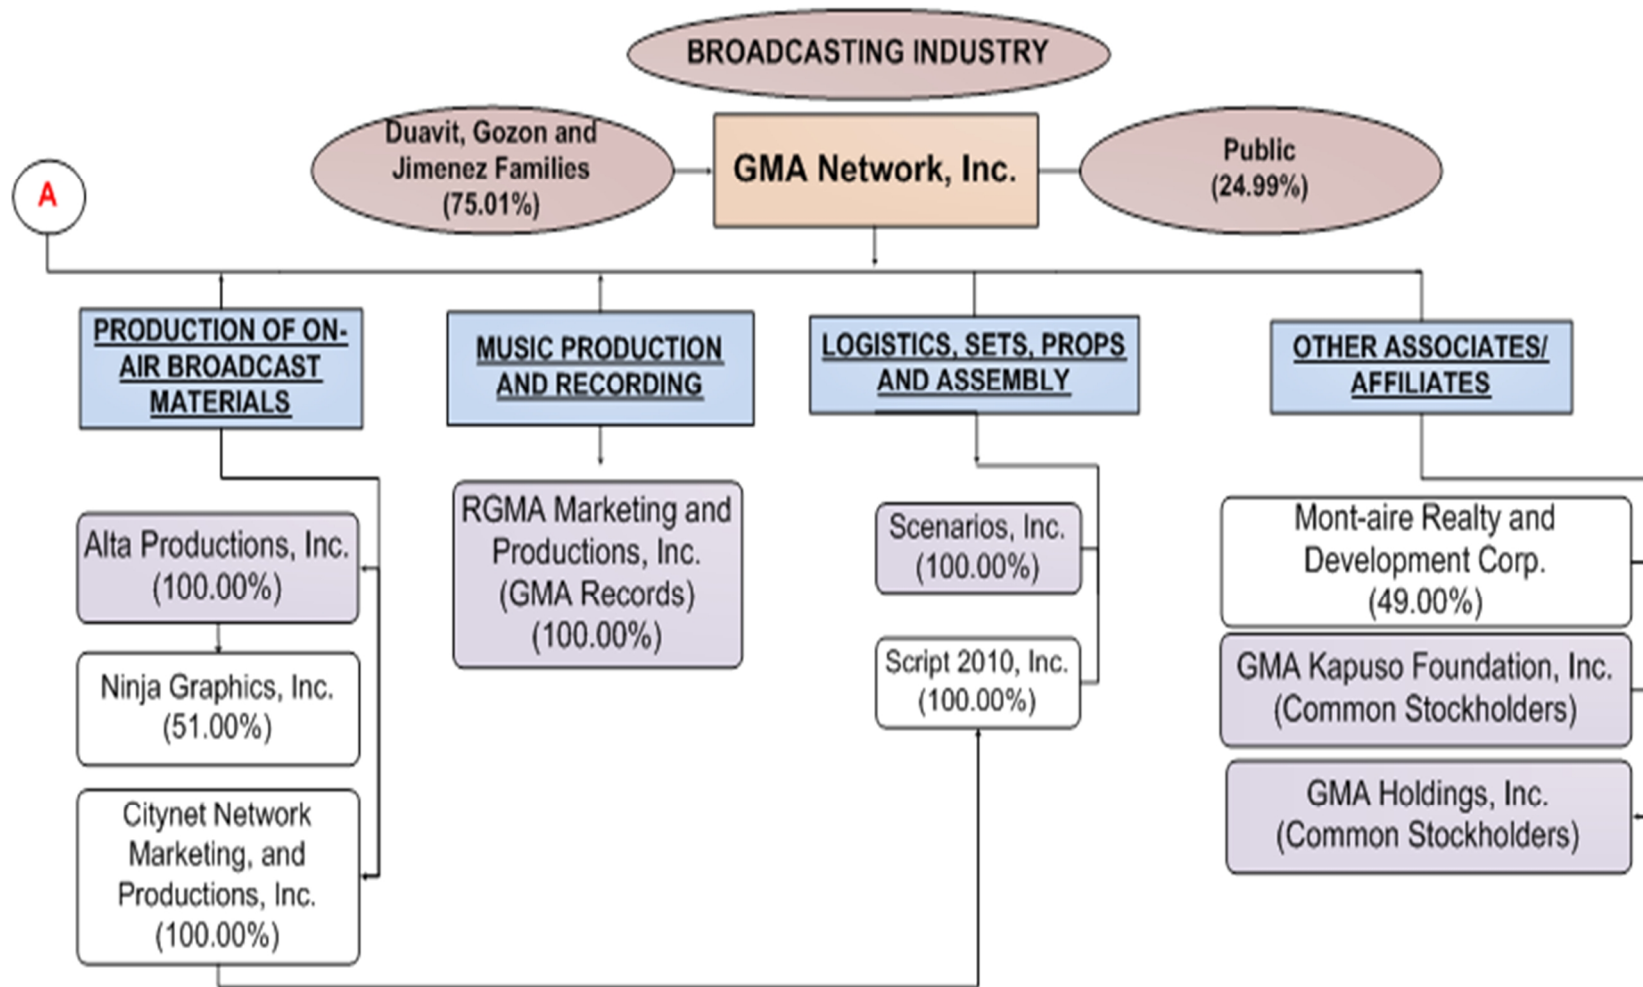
BROADCASTING INDUSTRY

Duavit, Gozon and Jimenez Families (75.01%)

GMA Network, Inc.

Public (24.99%)

A

PRODUCTION OF ON-AIR BROADCAST MATERIALS

Alta Productions, Inc. (100.00%)

Ninja Graphics, Inc. (51.00%)

Citynet Network Marketing, and Productions, Inc. (100.00%)

MUSIC PRODUCTION AND RECORDING

RGMA Marketing and Productions, Inc. (GMA Records) (100.00%)

LOGISTICS, SETS, PROPS AND ASSEMBLY

Scenarios, Inc. (100.00%)

Script 2010, Inc. (100.00%)

OTHER ASSOCIATES/ AFFILIATES

Mont-aire Realty and Development Corp. (49.00%)

GMA Kapuso Foundation, Inc. (Common Stockholders)

GMA Holdings, Inc. (Common Stockholders)